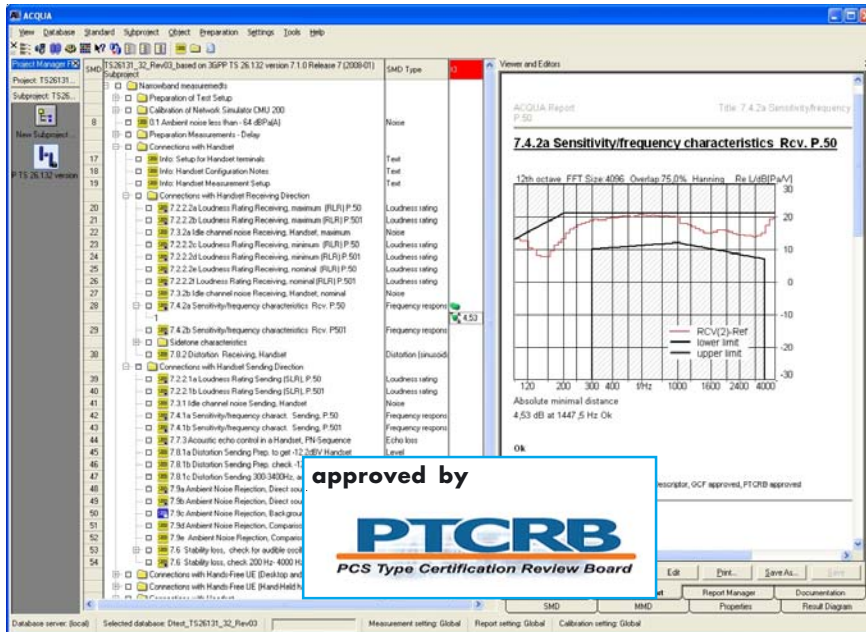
ACQUA

View Database Standard Subproject Object Preparation Settings Tools Help

Project Manager
Project: TS26131...
Subproject: TS26...
New Subproject...
P.TS 26.132 version

SMD | TS26131_32_Rev03_based on 3GPP TS 26.132 version 7.1.0 Release 7 (2008-01) Subproject | SMD Type

Narrowband measurements
Preparation of Test Setup
Calibration of Network Simulator CMU 200
8 | 0.1 Ambient noise less than - 64 dBPa(A) | Noise
Preparation Measurements - Delay
Connections with Handset
17 | Info: Setup for Handset terminals | Text
18 | Info: Handset Configuration Notes | Text
19 | Info: Handset Measurement Setup | Text
Connections with Handset Receiving Direction
20 | 7.2.2.2a Loudness Rating Receiving, maximum (RLR) P.50 | Loudness rating
21 | 7.2.2.2b Loudness Rating Receiving, maximum (RLR) P.501 | Loudness rating
22 | 7.3.2a Idle channel noise Receiving, Handset, maximum | Noise
23 | 7.2.2.2c Loudness Rating Receiving, minimum (RLR) P.50 | Loudness rating
24 | 7.2.2.2d Loudness Rating Receiving, minimum (RLR) P.501 | Loudness rating
25 | 7.2.2.2e Loudness Rating Receiving, nominal (RLR) P.50 | Loudness rating
26 | 7.2.2.2f Loudness Rating Receiving, nominal (RLR) P.501 | Loudness rating
27 | 7.3.2b Idle channel noise Receiving, Handset, nominal | Noise
28 | 7.4.2a Sensitivity/frequency characteristics Rcv. P.50 | Frequency respons
1 | 4,53
29 | 7.4.2b Sensitivity/frequency characteristics Rcv. P.501 | Frequency respons
Sidetone characteristics
30 | 7.8.2 Distortion Receiving, Handset | Distortion (sinusoid
Connections with Handset Sending Direction
39 | 7.2.2.1a Loudness Rating Sending (SLR) P.50 | Loudness rating
40 | 7.2.2.1b Loudness Rating Sending (SLR) P.501 | Loudness rating
41 | 7.3.1 Idle channel noise Sending, Handset | Noise
42 | 7.4.1a Sensitivity/frequency charact. Sending, P.50 | Frequency respons
43 | 7.4.1b Sensitivity/frequency charact. Sending, P.501 | Frequency respons
44 | 7.7.3 Acoustic echo control in a Handset, PN-Sequence | Echo loss
45 | 7.8.1a Distortion Sending Prep. to get -12.2dBV Handset | Level
46 | 7.8.1b Distortion Sending Prep. check -1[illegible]
47 | 7.8.1c Distortion Sending 300-3400Hz, a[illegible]
48 | 7.9a Ambient Noise Rejection, Direct sou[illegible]
49 | 7.9b Ambient Noise Rejection, Direct sou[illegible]
50 | 7.9c Ambient Noise Rejection, Backgrou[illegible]
51 | 7.9d Ambient Noise Rejection, Comparis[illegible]
52 | 7.9e Ambient Noise Rejection, Comparis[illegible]
53 | 7.6 Stability loss, check for audible oscil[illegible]
54 | 7.6 Stability loss, check 200 Hz- 4000 H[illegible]
Connections with Hand-Free UE (Desktop and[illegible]
Connections with Hand-Free UE (Hand-Held h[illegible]

Viewer and Editors
ACQUA Report P.50 | Title: 7.4.2a Sensitivity/frequency
7.4.2a Sensitivity/frequency characteristics Rcv. P.50
12th octave FFT Size:4096 Overlap:75,0% Hanning Re L/dB[Pa/V]
30 20 10 0 -10 -20 -30
RCV(2)-Ref
lower limit
upper limit
120 200 300 400 f/Hz 1000 1600 2400 4000
Absolute minimal distance
4,53 dB at 1447,5 Hz Ok
Ok
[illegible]escriptor, GCF approved, PTCRB approved

approved by
PTCRB
PCS Type Certification Review Board

Edit | Print... | Save As... | Save
Report Manager | Documentation
SMD | MMD | Properties | Result Diagram

Database server: (local) | Selected database: Dtest_TS26131_32_Rev03 | Measurement setting: Global | Report setting: Global | Calibration setting: Global